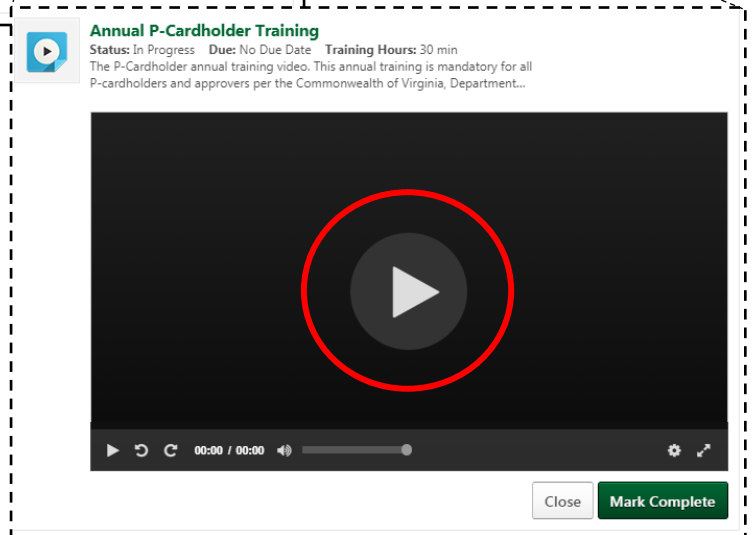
Annual P-Cardholder Training

Status: In Progress Due: No Due Date Training Hours: 30 min

The P-Cardholder annual training video. This annual training is mandatory for all P-cardholders and approvers per the Commonwealth of Virginia, Department...

00:00 / 00:00

Close

Mark Complete